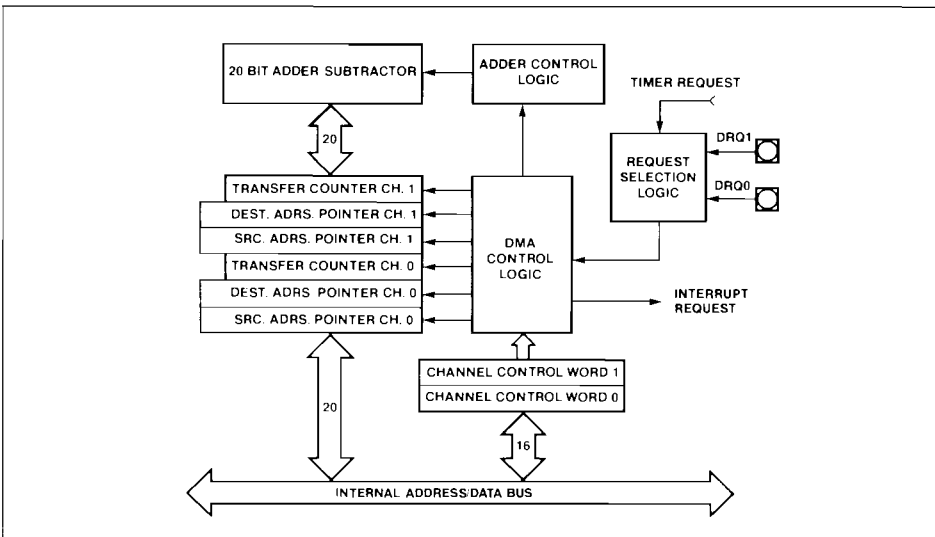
20 BIT ADDER SUBTRACTOR

ADDER CONTROL LOGIC

TIMER REQUEST

20

DRQ1

REQUEST SELECTION LOGIC

DRQ0

TRANSFER COUNTER CH. 1

DEST. ADRS. POINTER CH. 1

SRC. ADRS. POINTER CH. 1

TRANSFER COUNTER CH. 0

DEST. ADRS. POINTER CH. 0

SRC. ADRS. POINTER CH. 0

DMA CONTROL LOGIC

INTERRUPT REQUEST

CHANNEL CONTROL WORD 1

CHANNEL CONTROL WORD 0

20

16

INTERNAL ADDRESS/DATA BUS